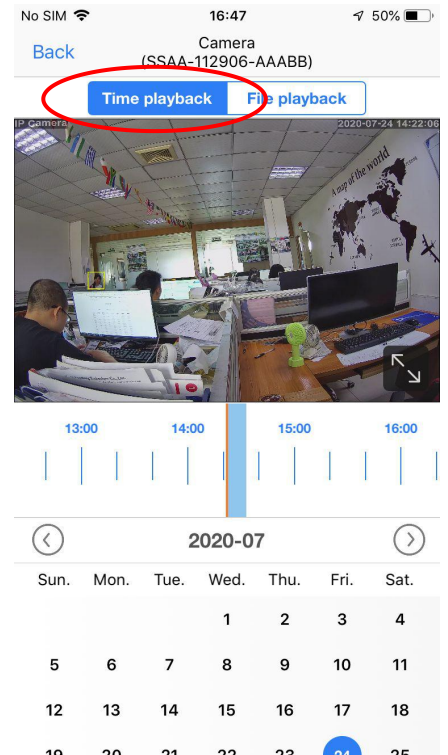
No SIM 16:47 50%

Back Camera (SSAA-112906-AAABB)

Time playback File playback

IP Camera 2020-07-24 14:22:06

A map of the world

13:00 14:00 15:00 16:00

2020-07

| Sun. | Mon. | Tue. | Wed. | Thu. | Fri. | Sat. |
|---|---|---|---|---|---|---|
| | | | 1 | 2 | 3 | 4 |
| 5 | 6 | 7 | 8 | 9 | 10 | 11 |
| 12 | 13 | 14 | 15 | 16 | 17 | 18 |
| 19 | 20 | 21 | 22 | 23 | 24 | 25 |